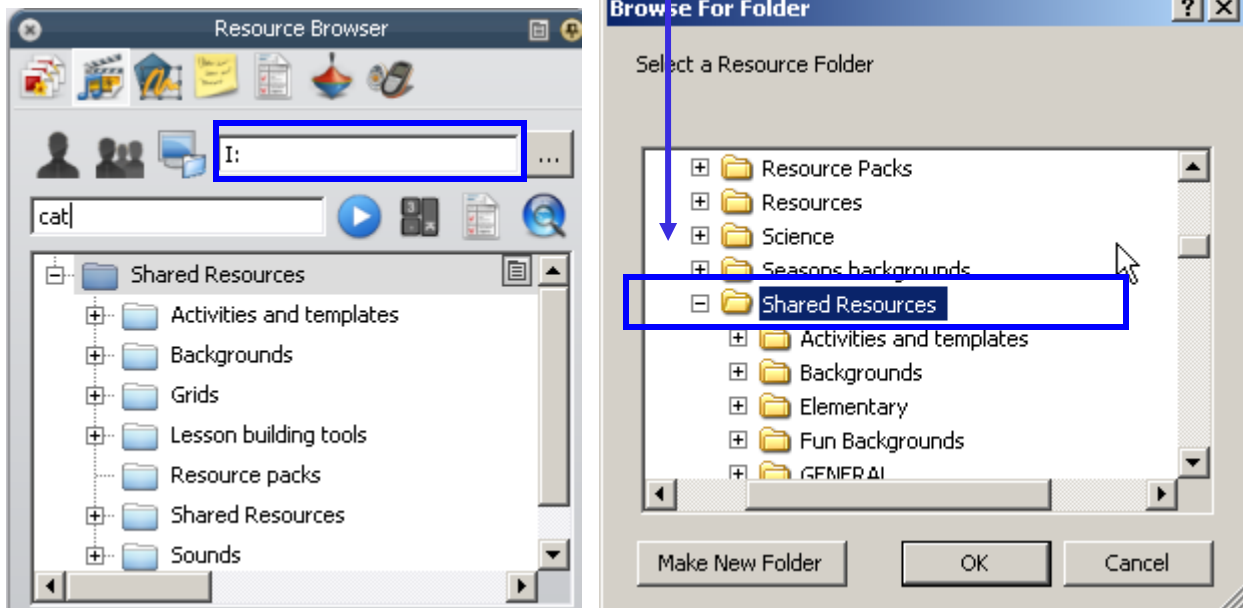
Resource Browser

I:

...

cat

Shared Resources

Activities and templates

Backgrounds

Grids

Lesson building tools

Resource packs

Shared Resources

Sounds

Browse For Folder

?

Select a Resource Folder

Resource Packs

Resources

Science

Seasons backgrounds

Shared Resources

Activities and templates

Backgrounds

Elementary

Fun Backgrounds

GENERAL

Make New Folder

OK

Cancel